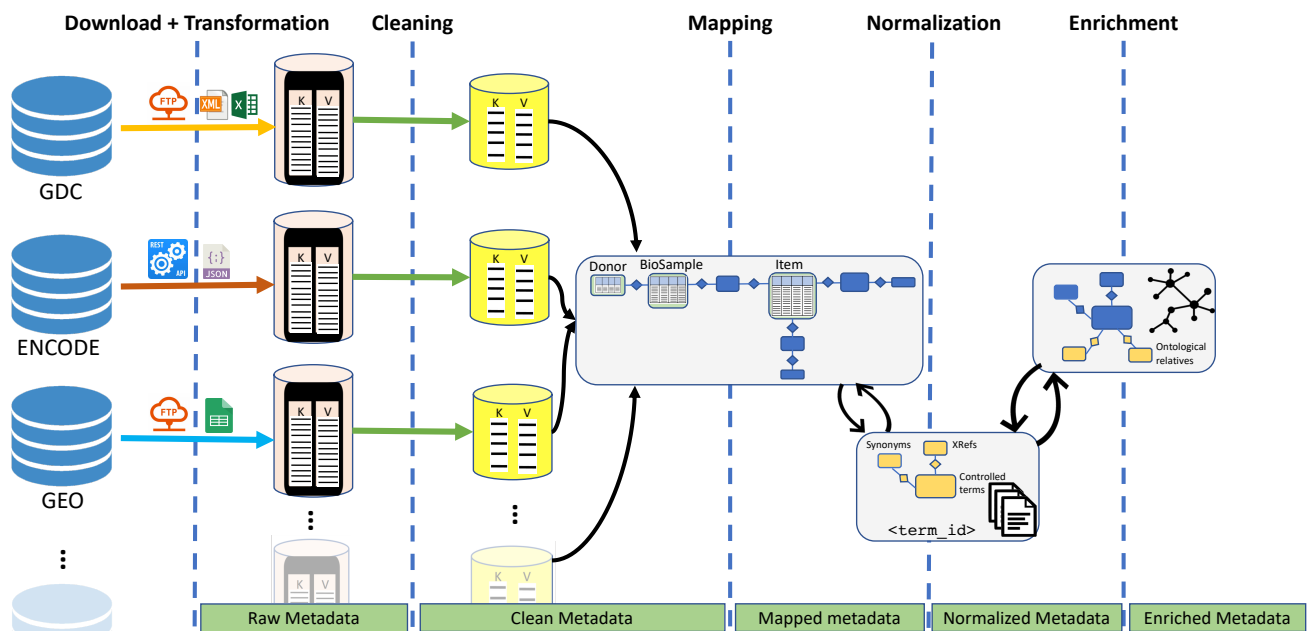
Download + Transformation

Cleaning

Mapping

Normalization

Enrichment

FTP XML

K V

K V

GDC

REST API

{;} JSON

K V

K V

ENCODE

FTP

K V

K V

GEO

⋮

⋮

⋮

K V

K V

Donor

BioSample

Item

Synonyms

XRefs

Controlled terms

<term_id>

Ontological relatives

Raw Metadata

Clean Metadata

Mapped metadata

Normalized Metadata

Enriched Metadata